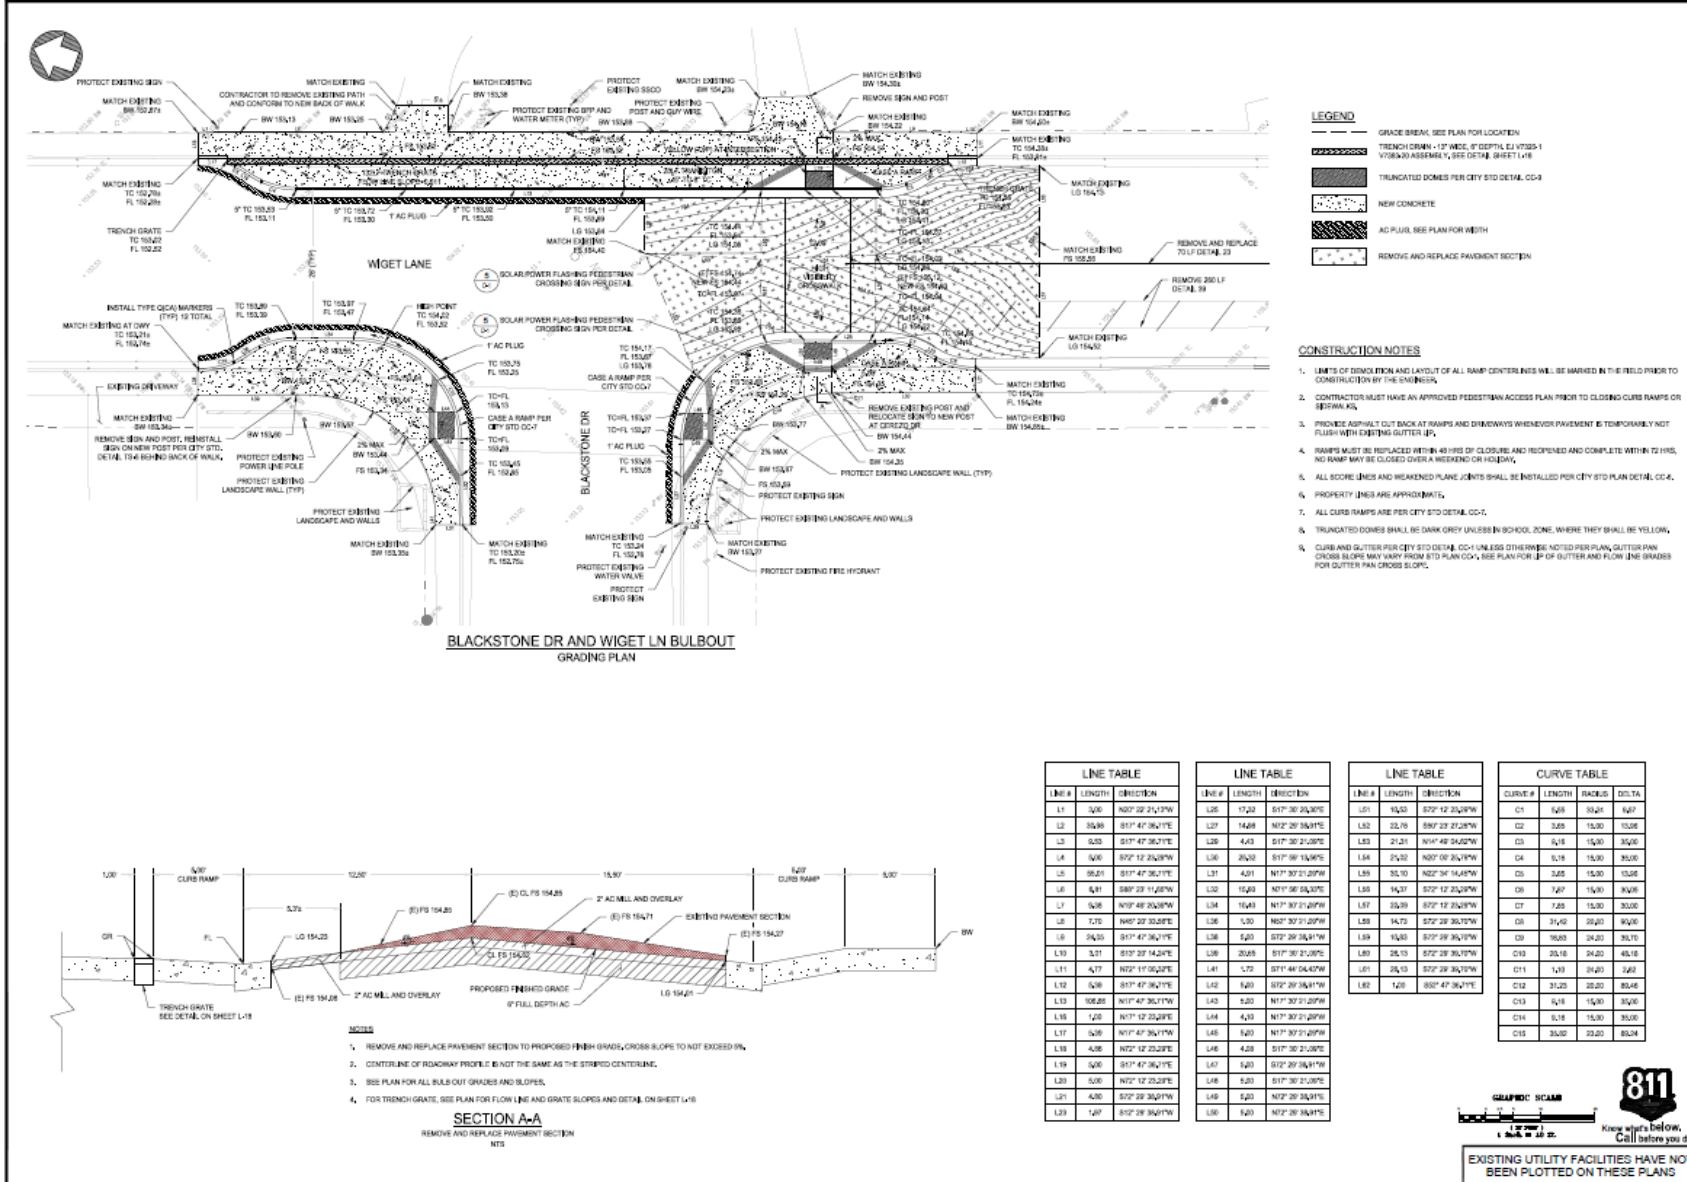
PROTECT EXISTING SIGN
MATCH EXISTING BW 153.87±
CONTRACTOR TO REMOVE EXISTING PATH AND CONFORM TO NEW BACK OF WALK
MATCH EXISTING
BW 153.13
BW 153.25
MATCH EXISTING BW 153.38
PROTECT EXISTING BFP AND WATER METER (TYP)
PROTECT EXISTING SSCO
PROTECT EXISTING POST AND GUY WIRE
MATCH EXISTING BW 154.23±
MATCH EXISTING BW 154.35±
REMOVE SIGN AND POST
MATCH EXISTING BW 154.22
MATCH EXISTING BW 154.20±
MATCH EXISTING TC 154.28± FL 153.81±
MATCH EXISTING TC 152.78± FL 152.28±
TRENCH GRATE TC 153.22 FL 152.82
5" TC 153.63 FL 153.11
5" TC 153.72 FL 153.20
1" AC PLUG
5" TC 153.92 FL 153.30
5" TC 154.11 FL 153.69
LG 153.84
MATCH EXISTING FS 154.40
MATCH EXISTING LG 154.75
MATCH EXISTING FS 155.55
REMOVE AND REPLACE 70 LF DETAIL 23
REMOVE 260 LF DETAIL 39
WIGET LANE
SOLAR POWER FLASHING PEDESTRIAN CROSSING SIGN PER DETAIL
INSTALL TYPE Q(CA) MARKERS (TYP) 12 TOTAL
MATCH EXISTING AT DWY TC 153.21± FL 152.74±
TC 153.89 FL 153.39
TC 153.97 FL 153.47
HIGH POINT TC 154.02 FL 153.52
1" AC PLUG
TC 153.75 FL 153.25
TC 154.17 FL 153.67
FL 153.78
CASE A RAMP PER CITY STD CC-7
MATCH EXISTING LG 154.52
EXISTING DRIVEWAY
MATCH EXISTING BW 153.34±
REMOVE SIGN AND POST. REINSTALL SIGN ON NEW POST PER CITY STD. DETAIL TS-6 BEHIND BACK OF WALK.
BW 153.80
BW 153.97
PROTECT EXISTING POWER LINE POLE
PROTECT EXISTING LANDSCAPE WALL (TYP)
2% MAX
BW 153.44
FS 153.34
TC=FL 153.13
CASE A RAMP PER CITY STD CC-7
TC=FL 153.29
TC 153.45 FL 152.95
BLACKSTONE DR
TC=FL 153.37
1" AC PLUG
TC 153.55 FL 153.05
REMOVE EXISTING POST AND RELOCATE SIGN TO NEW POST AT CEREZO DR
BW 154.44
2% MAX
BW 154.35
BW 153.77
BW 153.97
FS 153.69
MATCH EXISTING TC 154.72± FL 154.24±
MATCH EXISTING BW 154.88±
PROTECT EXISTING LANDSCAPE WALL (TYP)
PROTECT EXISTING SIGN
PROTECT EXISTING LANDSCAPE AND WALLS
PROTECT EXISTING LANDSCAPE AND WALLS
MATCH EXISTING BW 153.35±
MATCH EXISTING TC 153.20± FL 152.75±
MATCH EXISTING TC 153.24 FL 152.76
PROTECT EXISTING WATER VALVE
PROTECT EXISTING SIGN
MATCH EXISTING BW 153.27
PROTECT EXISTING FIRE HYDRANT
HIGH VISIBILITY CROSSWALK

BLACKSTONE DR AND WIGET LN BULBOUT
GRADING PLAN

LEGEND
GRADE BREAK, SEE PLAN FOR LOCATION
TRENCH DRAIN - 12" WIDE, 6" DEPTH, EJ V7305-1 V7080-20 ASSEMBLY, SEE DETAIL SHEET L-18
TRUNCATED DOMES PER CITY STD DETAIL CC-9
NEW CONCRETE
AC PLUG, SEE PLAN FOR WIDTH
REMOVE AND REPLACE PAVEMENT SECTION

CONSTRUCTION NOTES
1. LIMITS OF DEMOLITION AND LAYOUT OF ALL RAMP CENTERLINES WILL BE MARKED IN THE FIELD PRIOR TO CONSTRUCTION BY THE ENGINEER.
2. CONTRACTOR MUST HAVE AN APPROVED PEDESTRIAN ACCESS PLAN PRIOR TO CLOSING CURB RAMPS OR SIDEWALKS.
3. PROVIDE ASPHALT CUT BACK AT RAMPS AND DRIVEWAYS WHENEVER PAVEMENT IS TEMPORARILY NOT FLUSH WITH EXISTING GUTTER LIP.
4. RAMPS MUST BE REPLACED WITHIN 48 HRS OF CLOSURE AND REOPENED AND COMPLETE WITHIN 72 HRS. NO RAMP MAY BE CLOSED OVER A WEEKEND OR HOLIDAY.
5. ALL SCORE LINES AND WEAKENED PLANE JOINTS SHALL BE INSTALLED PER CITY STD PLAN DETAIL CC-6.
6. PROPERTY LINES ARE APPROXIMATE.
7. ALL CURB RAMPS ARE PER CITY STD DETAIL CC-7.
8. TRUNCATED DOMES SHALL BE DARK GREY UNLESS IN SCHOOL ZONE, WHERE THEY SHALL BE YELLOW.
9. CURB AND GUTTER PER CITY STD DETAIL CC-1 UNLESS OTHERWISE NOTED PER PLAN. GUTTER PAN CROSS SLOPE MAY VARY FROM STD PLAN CC-1, SEE PLAN FOR LIP OF GUTTER AND FLOW LINE GRADES FOR GUTTER PAN CROSS SLOPE.

1.00' 5.00' CURB RAMP 12.50' 15.50' 5.00' CURB RAMP 5.00'
5.3'±
(E) CL FS 154.85
2" AC MILL AND OVERLAY
(E) FS 154.80
(E) FS 154.71
EXISTING PAVEMENT SECTION
(E) FS 154.27
GR
FL
LG 154.23
CL FS 154.92
BW
TRENCH GRATE SEE DETAIL ON SHEET L-18
(E) FS 154.06
2" AC MILL AND OVERLAY
PROPOSED FINISHED GRADE
6" FULL DEPTH AC
LG 154.01

NOTES
1. REMOVE AND REPLACE PAVEMENT SECTION TO PROPOSED FINISH GRADE, CROSS SLOPE TO NOT EXCEED 5%.
2. CENTERLINE OF ROADWAY PROFILE IS NOT THE SAME AS THE STRIPED CENTERLINE.
3. SEE PLAN FOR ALL BULB OUT GRADES AND SLOPES.
4. FOR TRENCH GRATE, SEE PLAN FOR FLOW LINE AND GRATE SLOPES AND DETAIL ON SHEET L-18

SECTION A-A
REMOVE AND REPLACE PAVEMENT SECTION
NTS

LINE TABLE
| LINE # | LENGTH | DIRECTION |
|---|---|---|
| L1 | 3.00 | N20° 22' 21.13"W |
| L2 | 35.98 | S17° 47' 36.71"E |
| L3 | 8.53 | S17° 47' 36.71"E |
| L4 | 5.00 | S72° 12' 23.29"W |
| L5 | 56.01 | S17° 47' 36.71"E |
| L6 | 8.81 | S89° 23' 11.08"W |
| L7 | 5.38 | N19° 48' 20.28"W |
| L8 | 7.70 | N46° 20' 33.88"E |
| L9 | 24.35 | S17° 47' 36.71"E |
| L10 | 3.21 | S13° 20' 14.24"E |
| L11 | 4.77 | N72° 11' 00.32"E |
| L12 | 5.38 | S17° 47' 36.71"E |
| L13 | 108.86 | N17° 47' 36.71"W |
| L16 | 1.00 | N17° 12' 23.29"E |
| L17 | 5.39 | N17° 47' 36.71"W |
| L18 | 4.86 | N72° 12' 23.29"E |
| L19 | 5.00 | S17° 47' 36.71"E |
| L20 | 5.00 | N72° 12' 23.29"E |
| L21 | 4.80 | S72° 29' 38.91"W |
| L23 | 1.97 | S12° 29' 38.91"W |

LINE TABLE
| LINE # | LENGTH | DIRECTION |
|---|---|---|
| L26 | 17.32 | S17° 30' 20.36"E |
| L27 | 14.86 | N72° 29' 38.91"E |
| L29 | 4.43 | S17° 30' 21.09"E |
| L30 | 26.32 | S17° 59' 19.98"E |
| L31 | 4.01 | N17° 30' 21.09"W |
| L32 | 10.83 | N17° 56' 58.32"E |
| L34 | 10.40 | N17° 30' 21.09"W |
| L36 | 1.30 | N63° 30' 21.09"W |
| L38 | 5.20 | S72° 29' 38.91"W |
| L39 | 20.65 | S17° 30' 21.09"E |
| L41 | 1.72 | S71° 44' 04.42"W |
| L42 | 5.20 | S72° 29' 38.91"W |
| L43 | 5.20 | N17° 30' 21.09"W |
| L44 | 4.10 | N17° 30' 21.09"W |
| L45 | 5.20 | N17° 30' 21.09"W |
| L46 | 4.28 | S17° 30' 21.09"E |
| L47 | 5.20 | S72° 29' 38.91"W |
| L48 | 5.20 | S17° 30' 21.09"E |
| L49 | 5.20 | N72° 29' 38.91"E |
| L50 | 5.20 | N72° 29' 38.91"E |

LINE TABLE
| LINE # | LENGTH | DIRECTION |
|---|---|---|
| L51 | 10.53 | S72° 12' 23.29"W |
| L52 | 22.76 | S90° 23' 27.28"W |
| L53 | 21.31 | N14° 49' 04.62"W |
| L54 | 21.32 | N20° 00' 20.76"W |
| L55 | 30.10 | N22° 34' 14.45"W |
| L56 | 14.37 | S72° 12' 23.29"W |
| L57 | 23.39 | S72° 12' 23.29"W |
| L58 | 14.73 | S72° 29' 39.70"W |
| L59 | 10.83 | S72° 29' 39.70"W |
| L60 | 28.13 | S72° 29' 39.70"W |
| L61 | 28.13 | S72° 29' 39.70"W |
| L62 | 1.20 | S52° 47' 36.71"E |

CURVE TABLE
| CURVE # | LENGTH | RADIUS | DELTA |
|---|---|---|---|
| C1 | 5.65 | 33.24 | 9.67 |
| C2 | 3.65 | 15.00 | 13.95 |
| C3 | 9.16 | 15.00 | 35.00 |
| C4 | 9.16 | 15.00 | 35.00 |
| C5 | 3.65 | 15.00 | 13.95 |
| C6 | 7.87 | 15.00 | 30.05 |
| C7 | 7.85 | 15.00 | 30.00 |
| C8 | 31.42 | 20.00 | 90.00 |
| C9 | 16.83 | 24.00 | 39.70 |
| C10 | 20.16 | 24.00 | 48.16 |
| C11 | 1.10 | 24.00 | 2.62 |
| C12 | 31.23 | 20.00 | 89.46 |
| C13 | 9.16 | 15.00 | 35.00 |
| C14 | 9.16 | 15.00 | 35.00 |
| C15 | 35.92 | 23.00 | 89.24 |

GRAPHIC SCALE
( IN FEET )
1 inch = 10 ft.

811
Know what's below. Call before you d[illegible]

EXISTING UTILITY FACILITIES HAVE NO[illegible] BEEN PLOTTED ON THESE PLANS